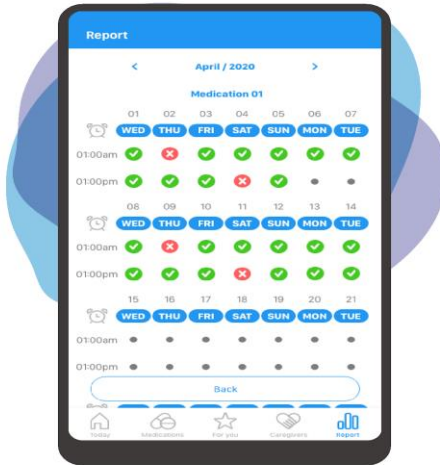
Report

<

April / 2020

>

Medication 01

| | 01 | 02 | 03 | 04 | 05 | 06 | 07 |
|---|---|---|---|---|---|---|---|
| | WED | THU | FRI | SAT | SUN | MON | TUE |
| 01:00am | | | | | | | |
| 01:00pm | | | | | | | |

| | 08 | 09 | 10 | 11 | 12 | 13 | 14 |
|---|---|---|---|---|---|---|---|
| | WED | THU | FRI | SAT | SUN | MON | TUE |
| 01:00am | | | | | | | |
| 01:00pm | | | | | | | |

| | 15 | 16 | 17 | 18 | 19 | 20 | 21 |
|---|---|---|---|---|---|---|---|
| | WED | THU | FRI | SAT | SUN | MON | TUE |
| 01:00am | | | | | | | |
| 01:00pm | | | | | | | |

Back

Today Medications For you Caregivers Report